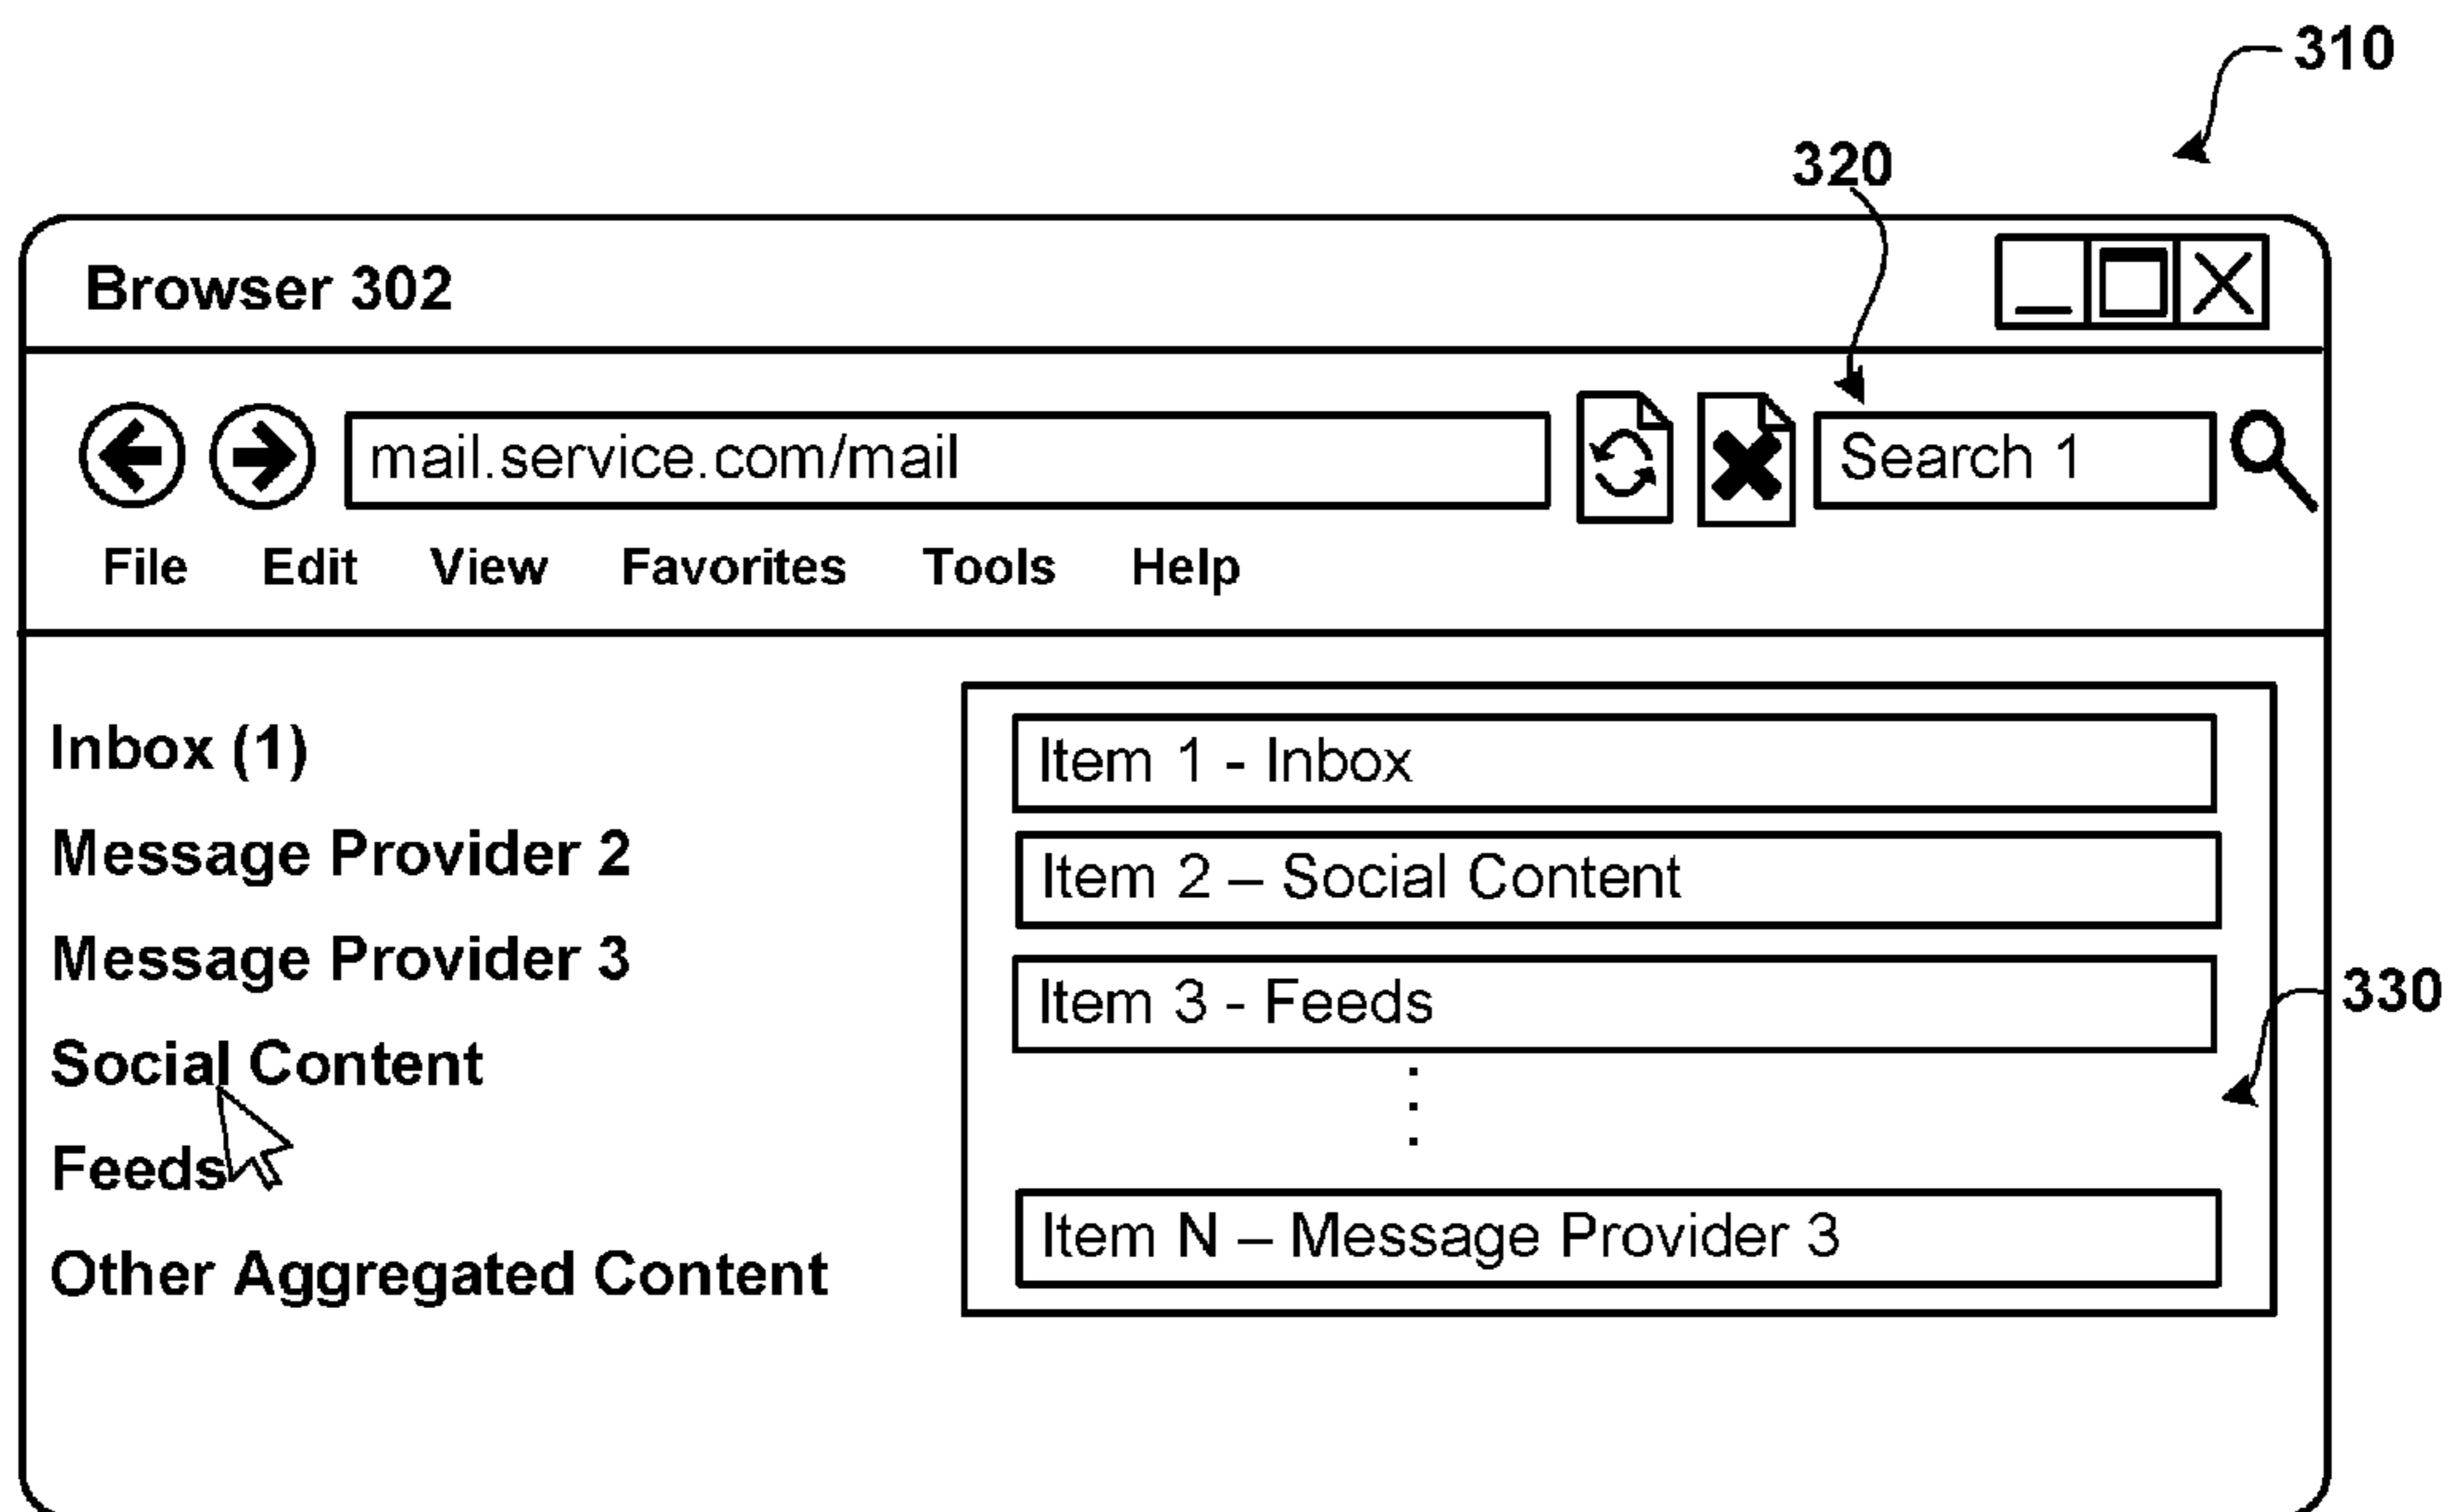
310

320

Browser 302

mail.service.com/mail

Search 1

File Edit View Favorites Tools Help

Inbox (1)

Message Provider 2

Message Provider 3

Social Content

Feeds

Other Aggregated Content

Item 1 - Inbox

Item 2 – Social Content

Item 3 - Feeds

⋮

Item N – Message Provider 3

330